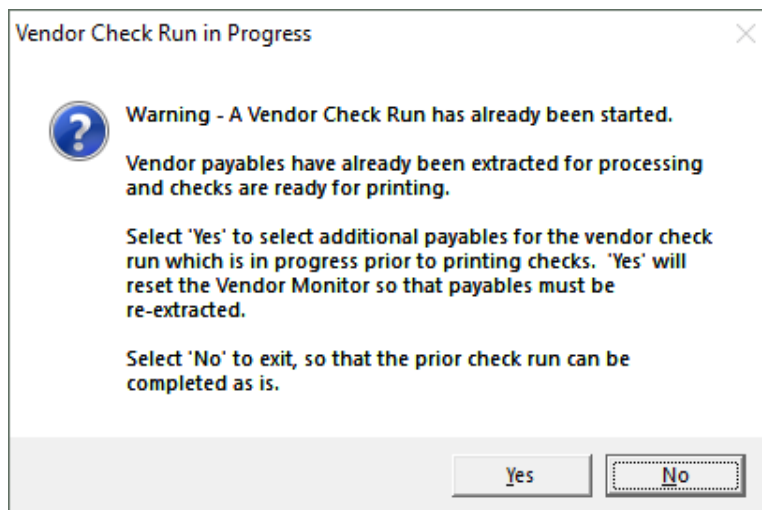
Vendor Check Run in Progress

Warning - A Vendor Check Run has already been started.

Vendor payables have already been extracted for processing and checks are ready for printing.

Select 'Yes' to select additional payables for the vendor check run which is in progress prior to printing checks. 'Yes' will reset the Vendor Monitor so that payables must be re-extracted.

Select 'No' to exit, so that the prior check run can be completed as is.

Yes

No